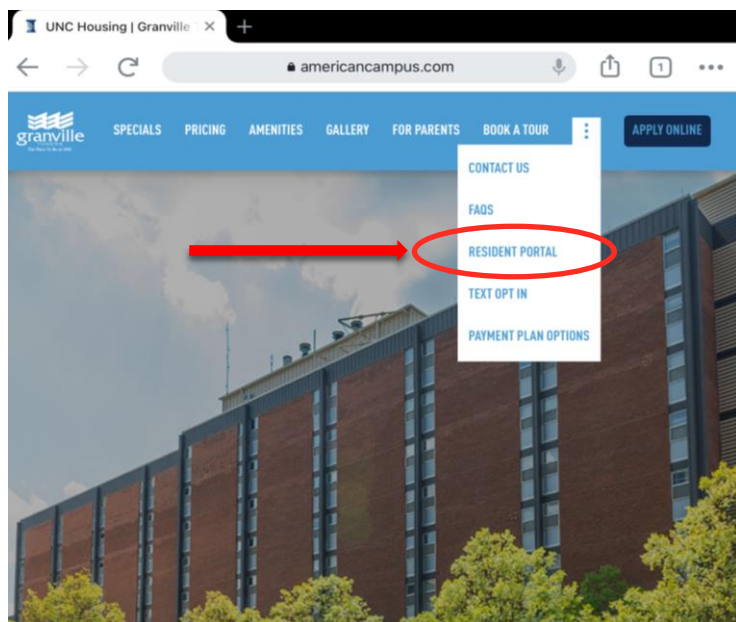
UNC Housing | Granville ×
+
americancampus.com
1
•••
granville
The Place To Be at UNC
SPECIALS
PRICING
AMENITIES
GALLERY
FOR PARENTS
BOOK A TOUR
APPLY ONLINE
CONTACT US
FAQS
RESIDENT PORTAL
TEXT OPT IN
PAYMENT PLAN OPTIONS